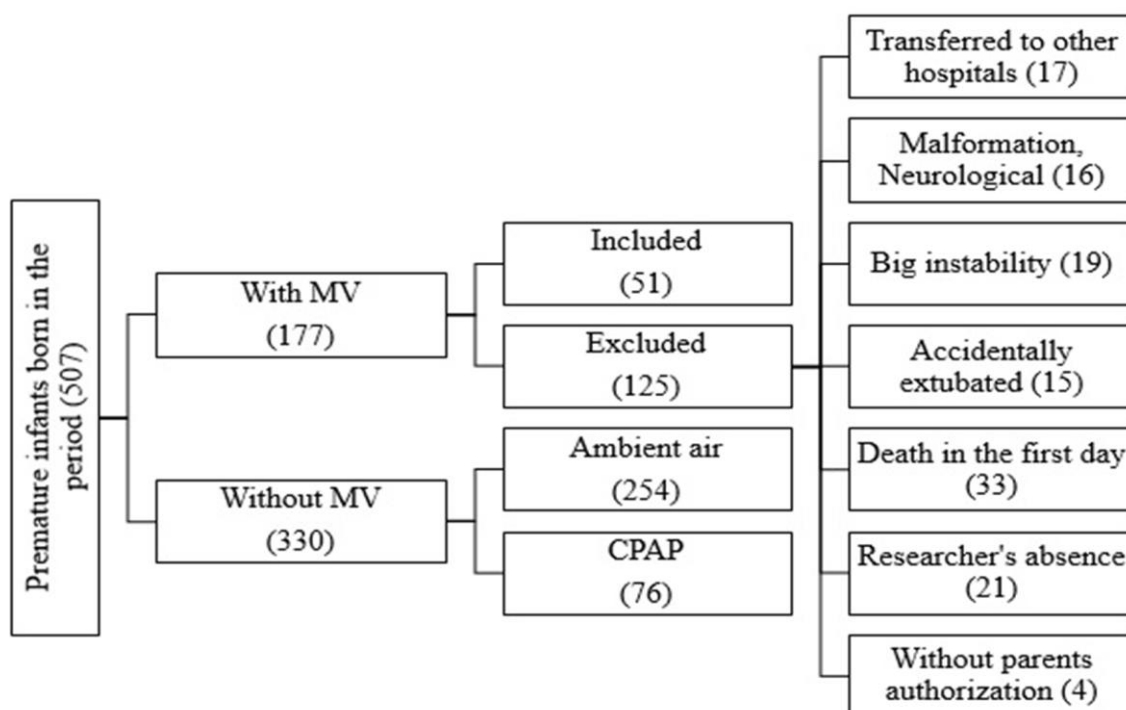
Premature infants born in the period (507)

With MV (177)

Without MV (330)

Included (51)

Excluded (125)

Ambient air (254)

CPAP (76)

Transferred to other hospitals (17)

Malformation, Neurological (16)

Big instability (19)

Accidentally extubated (15)

Death in the first day (33)

Researcher's absence (21)

Without parents authorization (4)